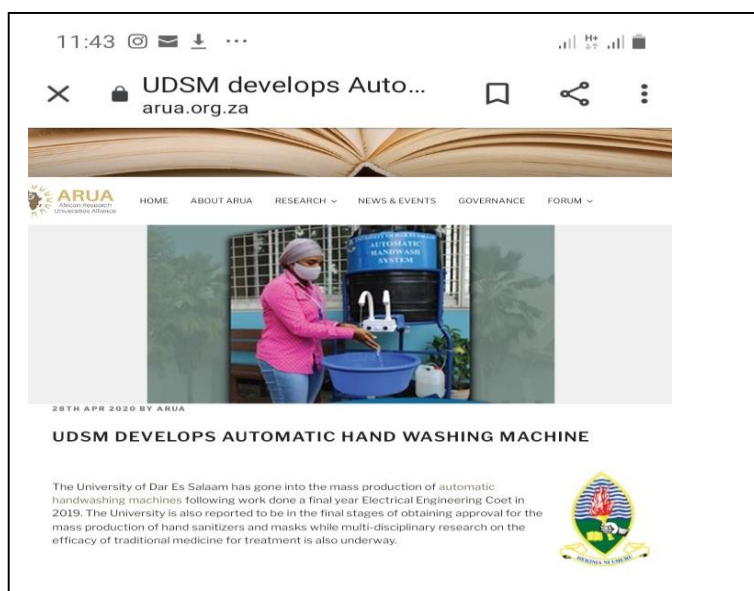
11:43

UDSM develops Auto...
arua.org.za

ARUA
African Research Universities Alliance

HOME ABOUT ARUA RESEARCH NEWS & EVENTS GOVERNANCE FORUM

AUTOMATIC HANDWASH SYSTEM

28TH APR 2020 BY ARUA

UDSM DEVELOPS AUTOMATIC HAND WASHING MACHINE

The University of Dar Es Salaam has gone into the mass production of automatic handwashing machines following work done a final year Electrical Engineering Coet in 2019. The University is also reported to be in the final stages of obtaining approval for the mass production of hand sanitizers and masks while multi-disciplinary research on the efficacy of traditional medicine for treatment is also underway.

HEKIMA NI UHURU